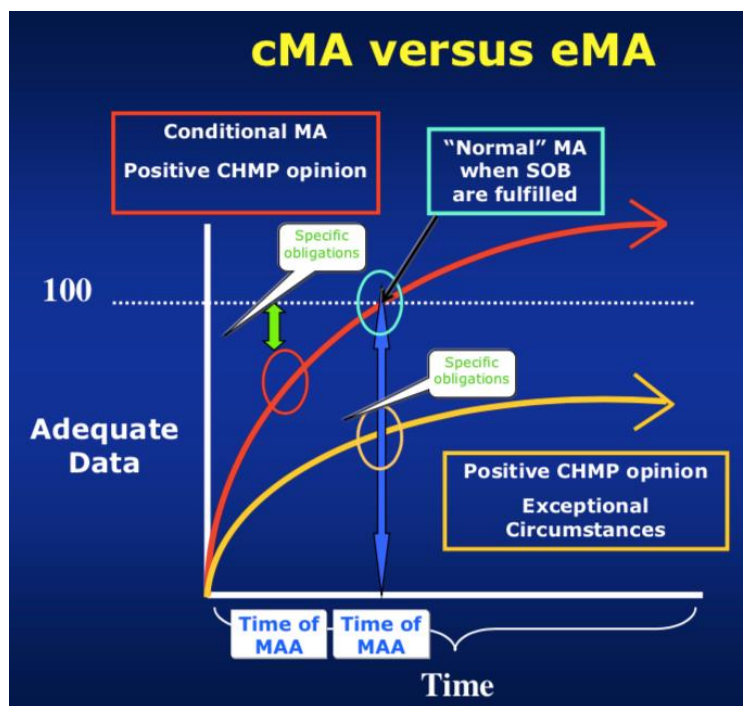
cMA versus eMA

Conditional MA
Positive CHMP opinion

"Normal" MA when SOB are fulfilled

Specific obligations

100

Specific obligations

Adequate Data

Positive CHMP opinion
Exceptional Circumstances

Time of MAA

Time of MAA

Time